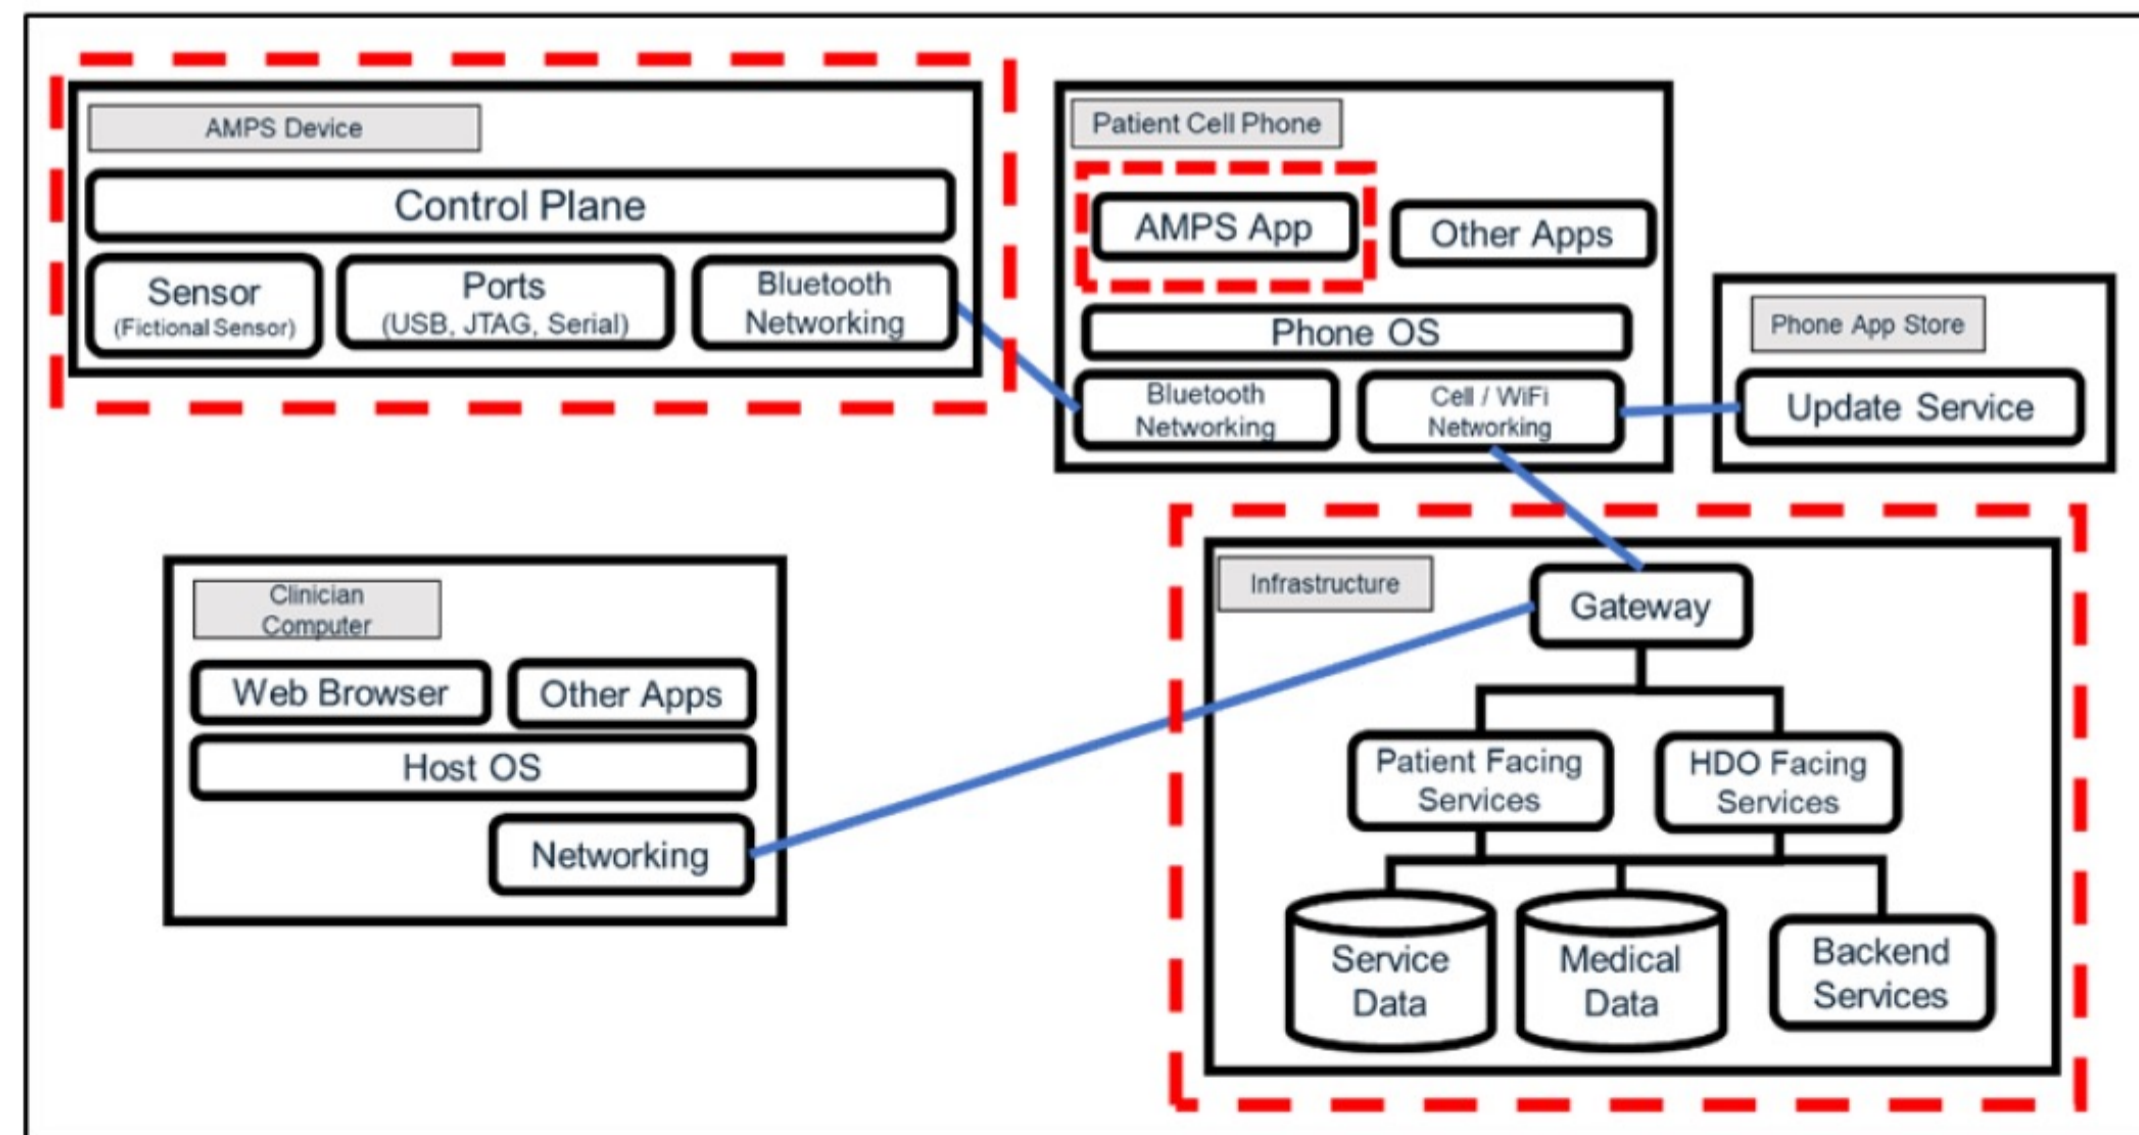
AMPS Device

Control Plane

Sensor
(Fictional Sensor)

Ports
(USB, JTAG, Serial)

Bluetooth
Networking

Patient Cell Phone

AMPS App

Other Apps

Phone OS

Bluetooth
Networking

Cell / WiFi
Networking

Phone App Store

Update Service

Clinician
Computer

Web Browser

Other Apps

Host OS

Networking

Infrastructure

Gateway

Patient Facing
Services

HDO Facing
Services

Service
Data

Medical
Data

Backend
Services